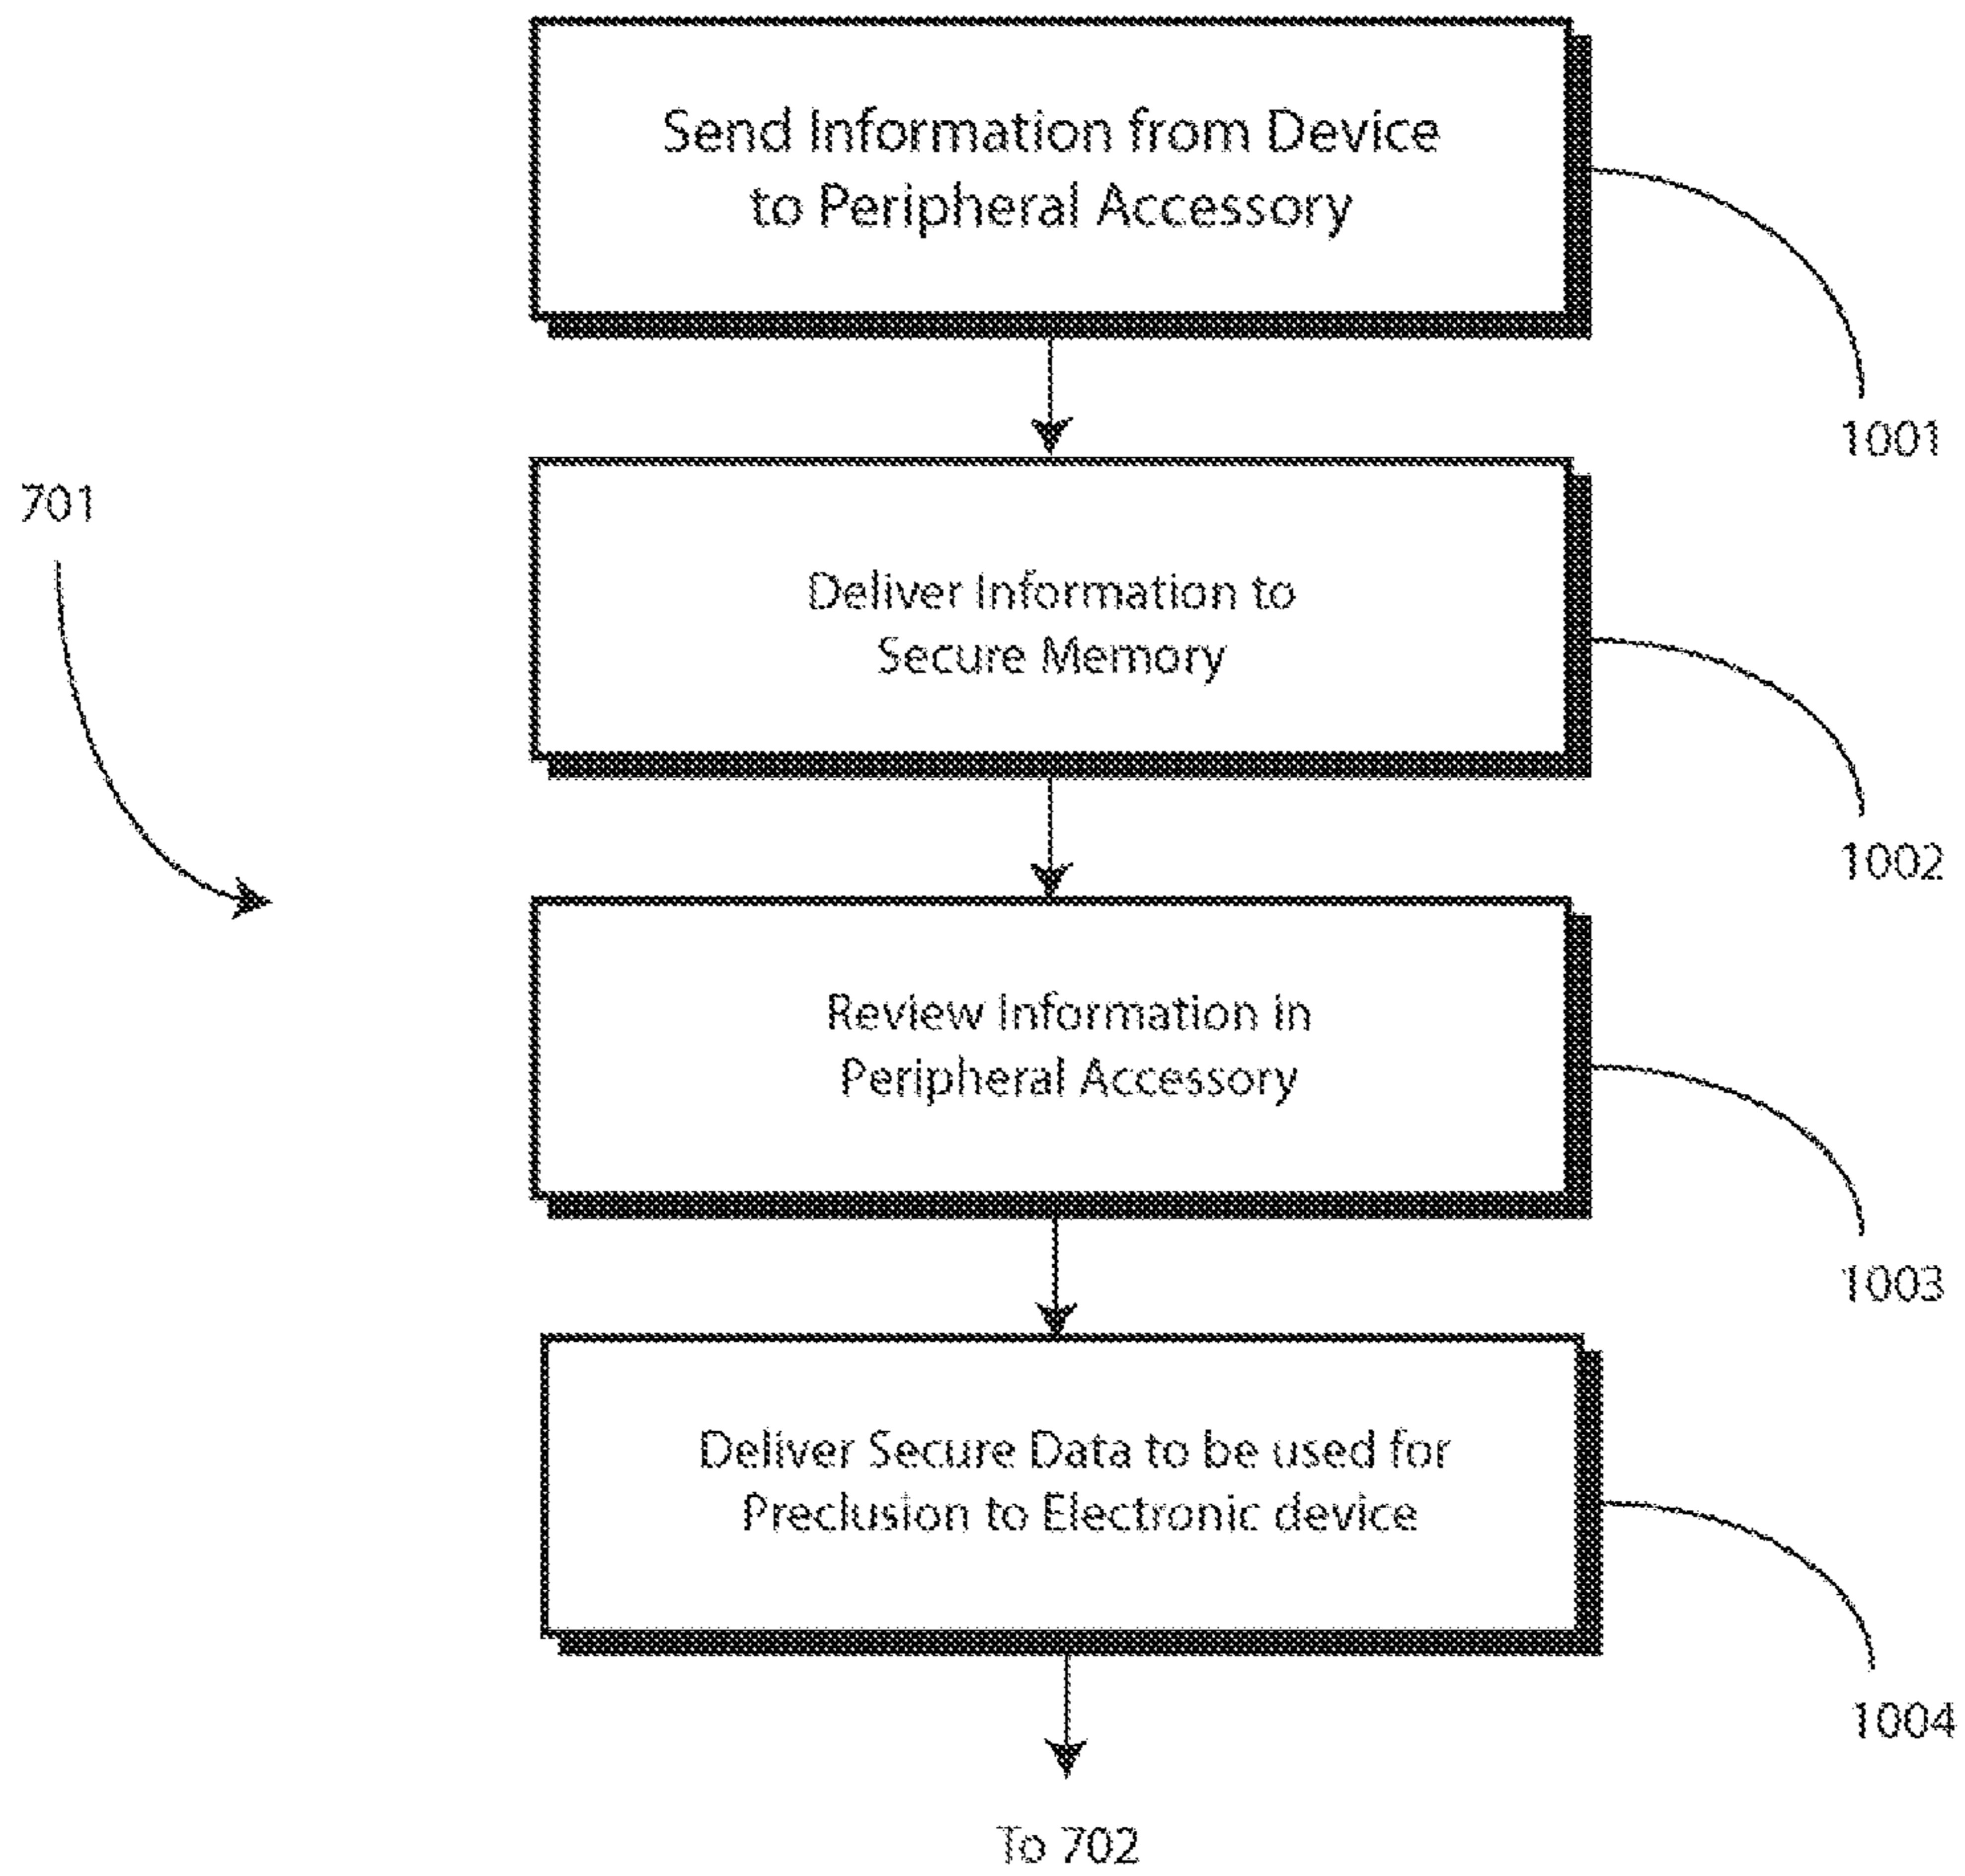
Send Information from Device to Peripheral Accessory

1001

701

Deliver Information to Secure Memory

1002

Review Information in Peripheral Accessory

1003

Deliver Secure Data to be used for Preclusion to Electronic device

1004

To 702